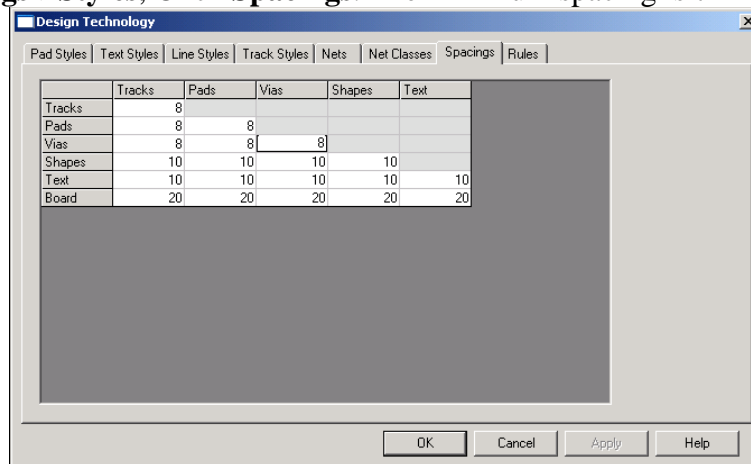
Design Technology

Pad Styles | Text Styles | Line Styles | Track Styles | Nets | Net Classes | Spacings | Rules

| | Tracks | Pads | Vias | Shapes | Text |
|---|---|---|---|---|---|
| Tracks | 8 | | | | |
| Pads | 8 | 8 | | | |
| Vias | 8 | 8 | 8 | | |
| Shapes | 10 | 10 | 10 | 10 | |
| Text | 10 | 10 | 10 | 10 | 10 |
| Board | 20 | 20 | 20 | 20 | 20 |

OK Cancel Apply Help